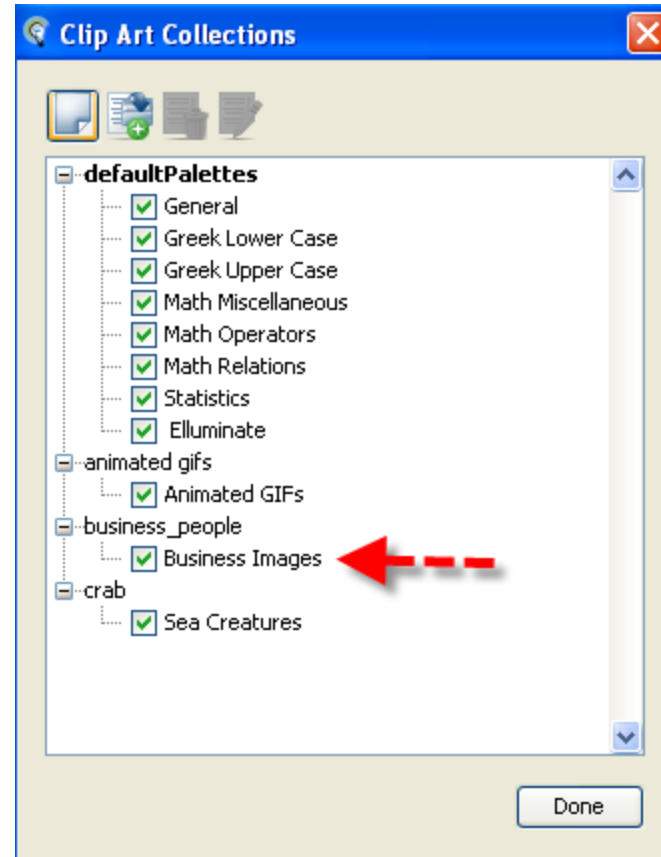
Clip Art Collections

defaultPalettes
General
Greek Lower Case
Greek Upper Case
Math Miscellaneous
Math Operators
Math Relations
Statistics
Elluminate
animated gifs
Animated GIFs
business_people
Business Images
crab
Sea Creatures

Done